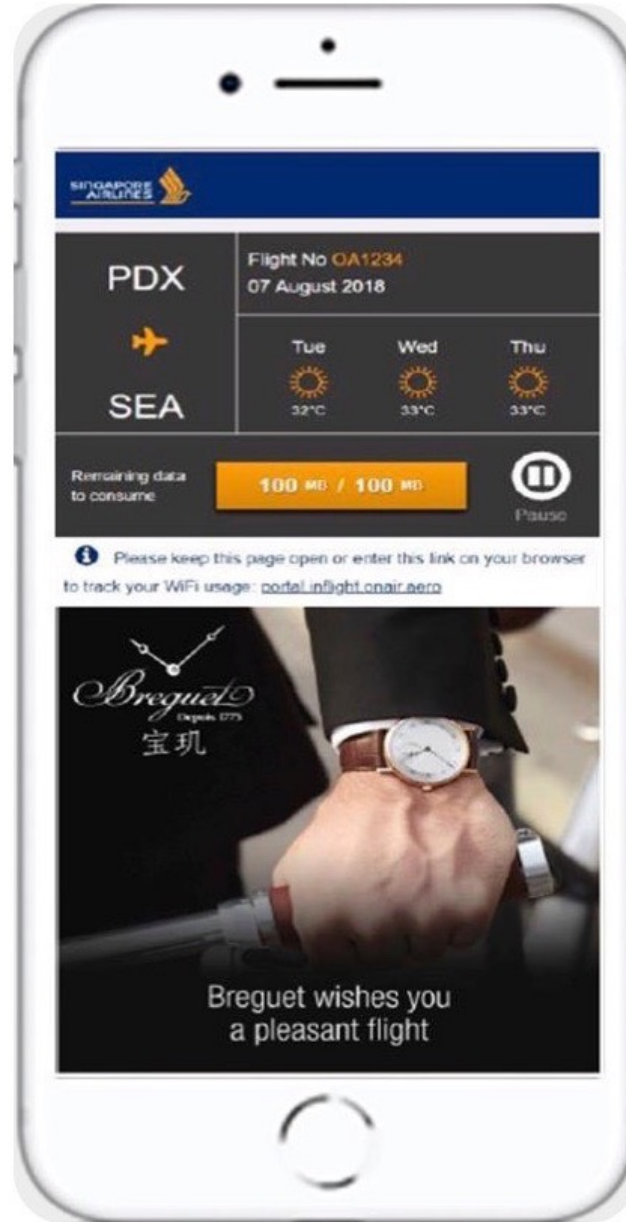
SINGAPORE AIRLINES

PDX

SEA

Flight No OA1234
07 August 2018

Tue
32°C

Wed
33°C

Thu
33°C

Remaining data to consume

100 MB / 100 MB

Pause

Please keep this page open or enter this link on your browser to track your WiFi usage: portal.inflight.onair.aero

Breguet
Depuis 1775
宝玑

Breguet wishes you a pleasant flight